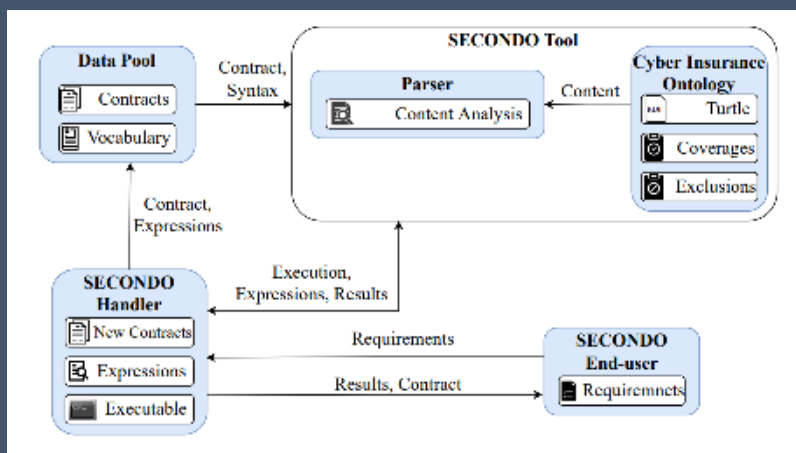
SECONDO Tool

Data Pool

Contracts

Vocabulary

Contract, Syntax

Parser

Content Analysis

Content

Cyber Insurance Ontology

Turtle

Coverages

Exclusions

Contract, Expressions

Execution, Expressions, Results

SECONDO Handler

New Contracts

Expressions

Executable

Requirements

Results, Contract

SECONDO End-user

Requiremnets